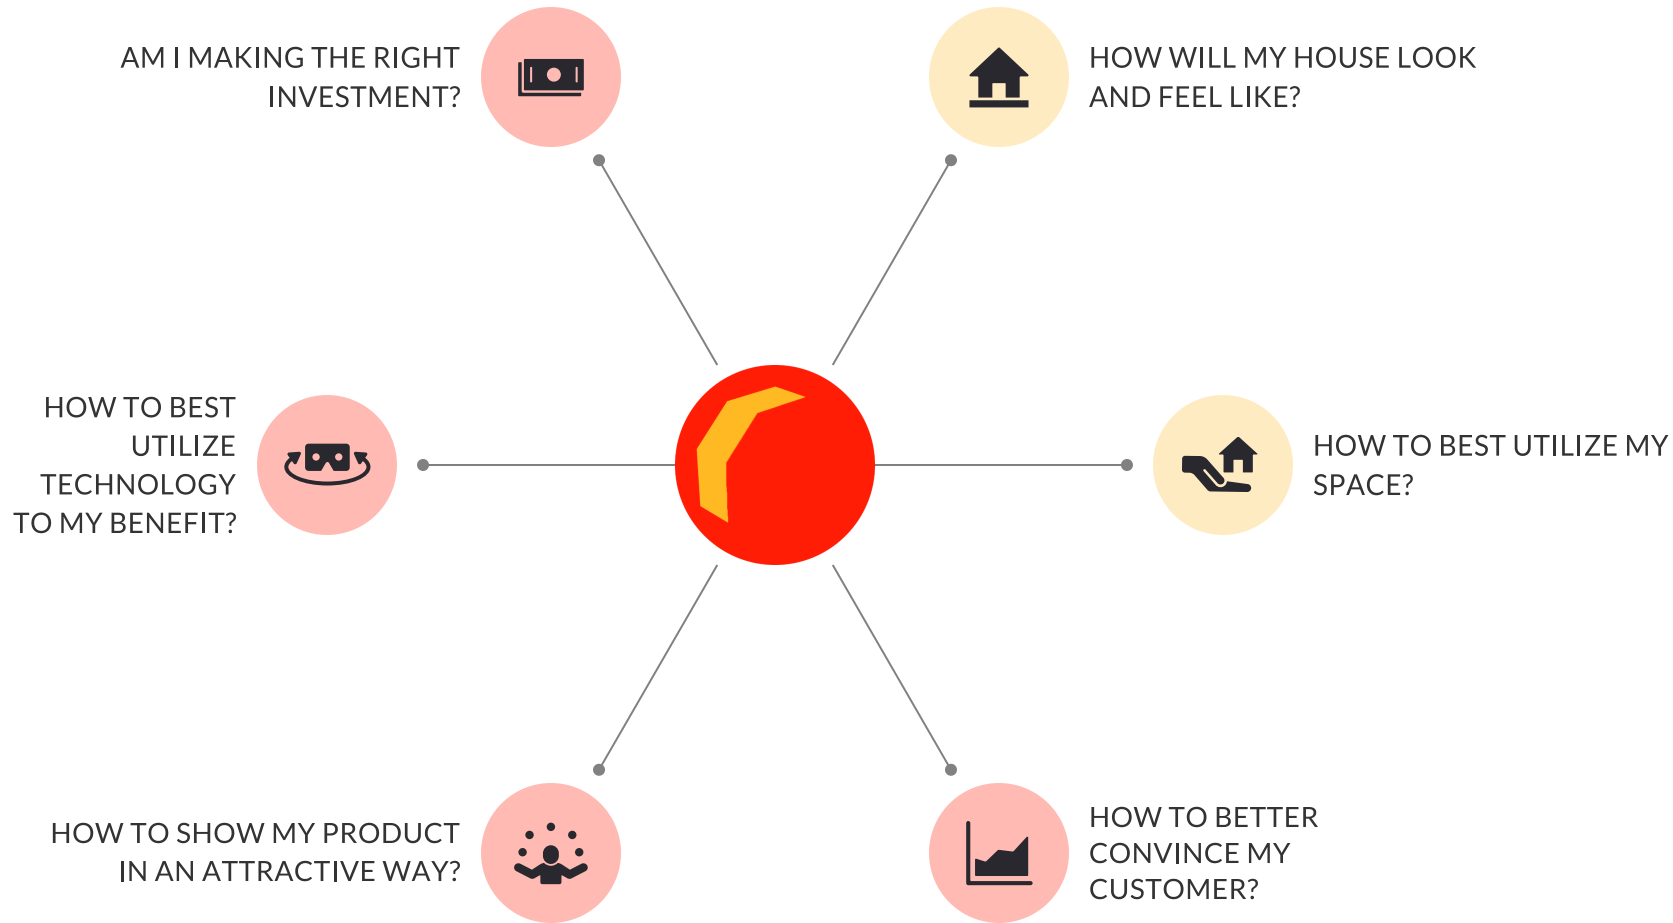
AM I MAKING THE RIGHT INVESTMENT?

HOW WILL MY HOUSE LOOK AND FEEL LIKE?

HOW TO BEST UTILIZE TECHNOLOGY TO MY BENEFIT?

HOW TO BEST UTILIZE MY SPACE?

HOW TO SHOW MY PRODUCT IN AN ATTRACTIVE WAY?

HOW TO BETTER CONVINCE MY CUSTOMER?